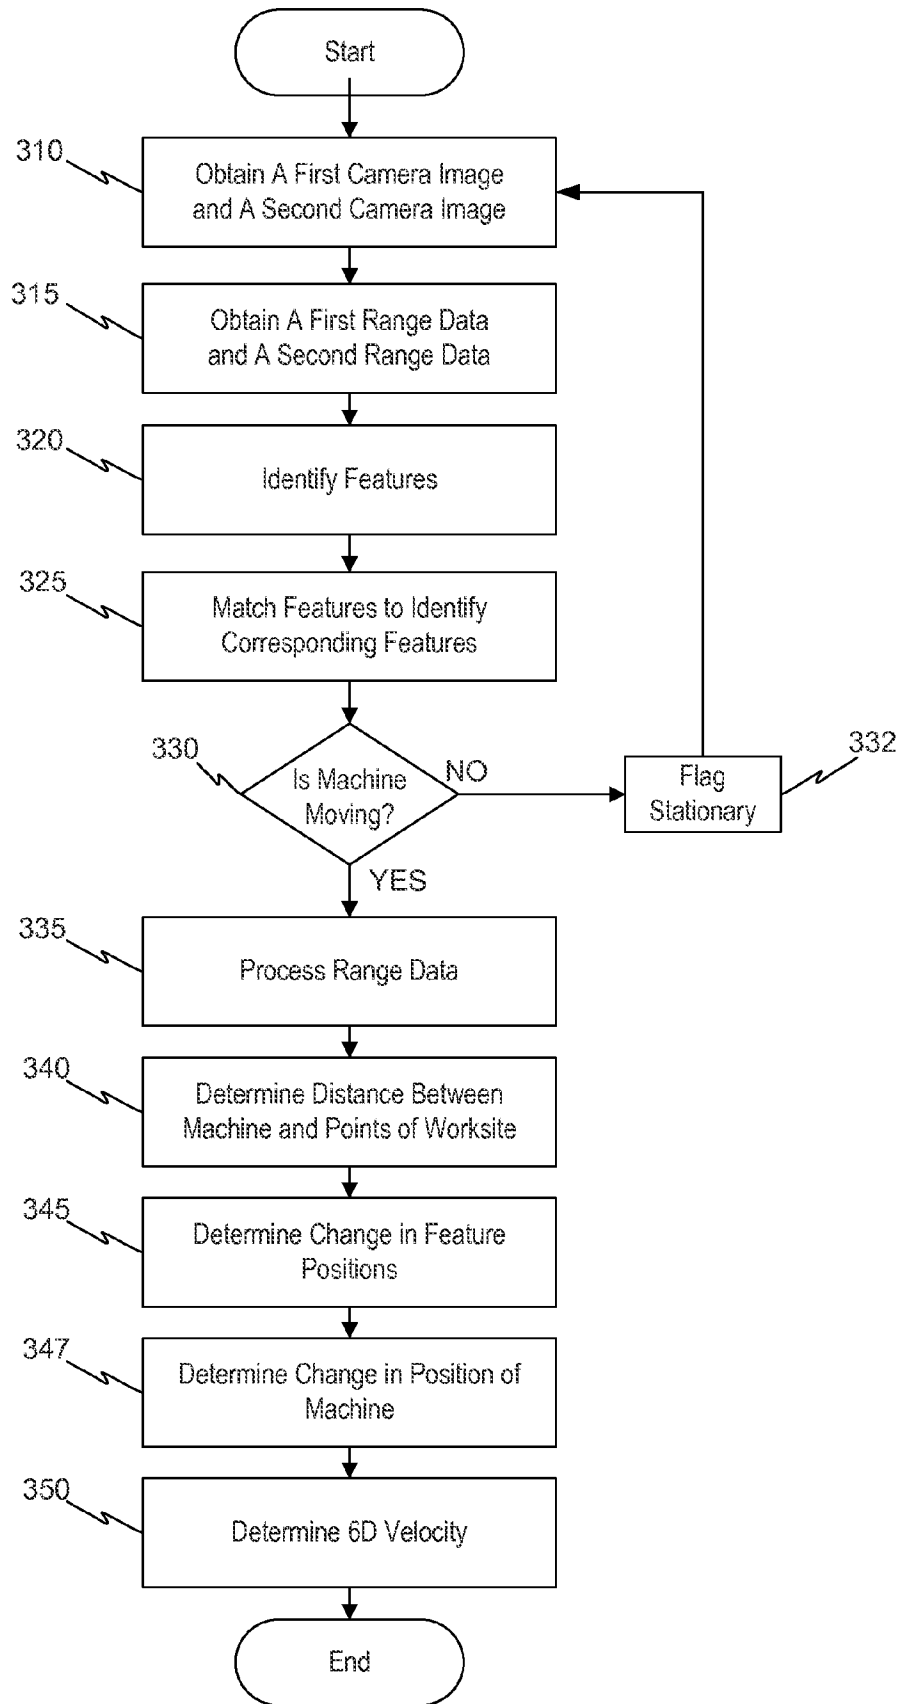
Start

310

Obtain A First Camera Image and A Second Camera Image

315

Obtain A First Range Data and A Second Range Data

320

Identify Features

325

Match Features to Identify Corresponding Features

330

Is Machine Moving?

NO

Flag Stationary

332

YES

335

Process Range Data

340

Determine Distance Between Machine and Points of Worksite

345

Determine Change in Feature Positions

347

Determine Change in Position of Machine

350

Determine 6D Velocity

End